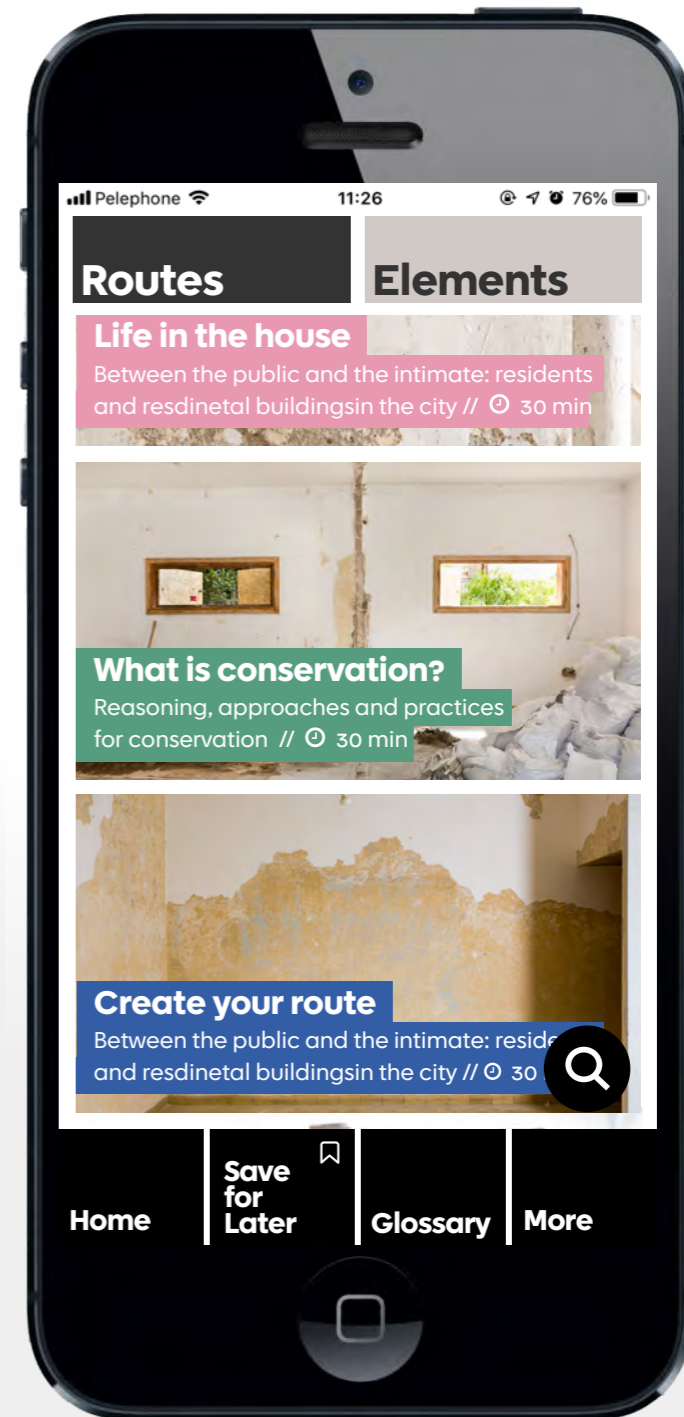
Pelephone 11:26 76%

Routes

Elements

Life in the house
Between the public and the intimate: residents and resdinetal buildingsin the city // 30 min

What is conservation?
Reasoning, approaches and practices for conservation // 30 min

Create your route
Between the public and the intimate: reside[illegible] and resdinetal buildingsin the city // 30 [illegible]

Home

Save for Later

Glossary

More